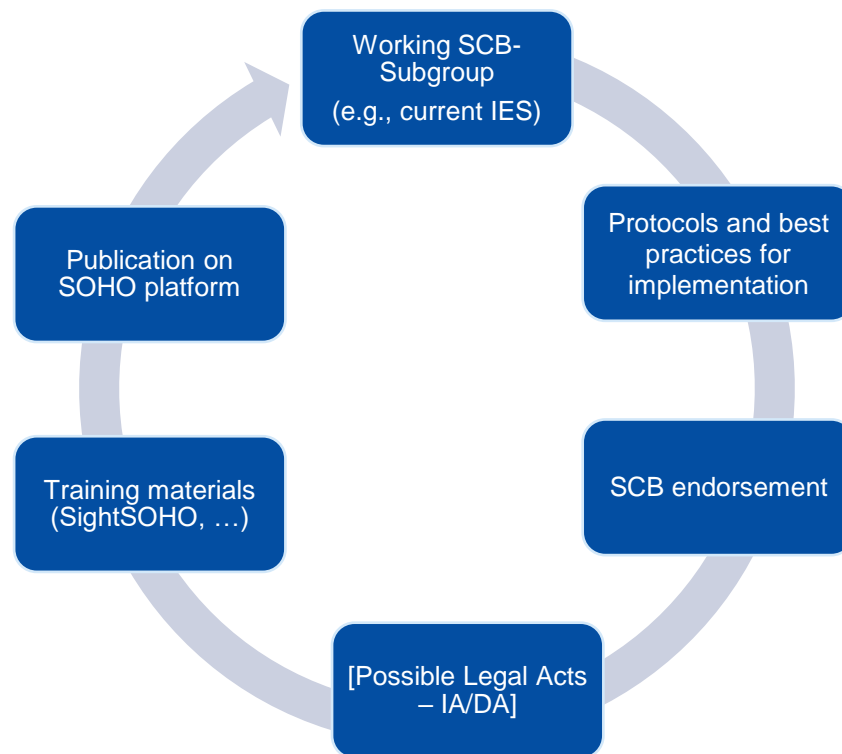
Working SCB-Subgroup
(e.g., current IES)

Protocols and best practices for implementation

SCB endorsement

[Possible Legal Acts – IA/DA]

Training materials (SightSOHO, …)

Publication on SOHO platform